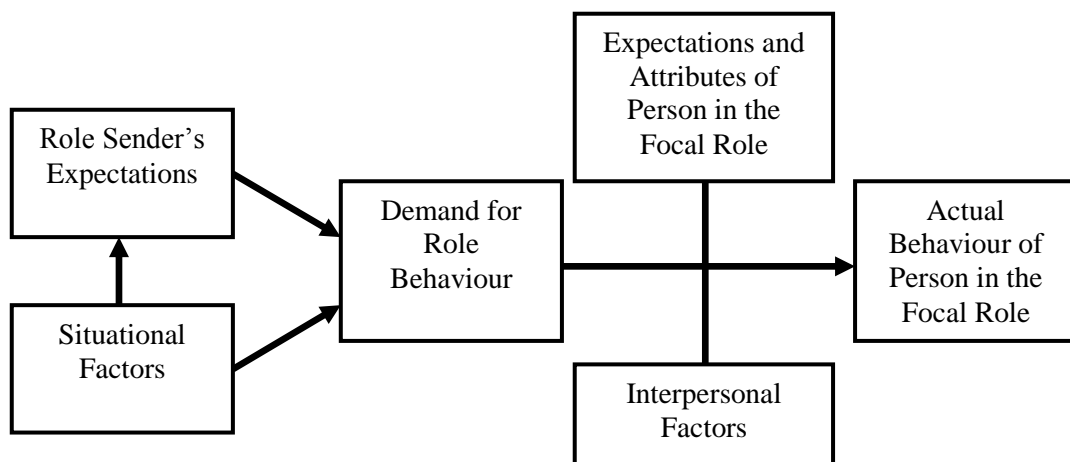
Role Sender's Expectations

Situational Factors

Demand for Role Behaviour

Expectations and Attributes of Person in the Focal Role

Interpersonal Factors

Actual Behaviour of Person in the Focal Role